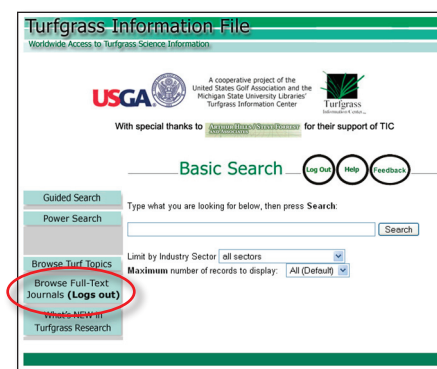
Turfgrass Information File
Worldwide Access to Turfgrass Science Information

USGA

A cooperative project of the United States Golf Association and the Michigan State University Libraries' Turfgrass Information Center

Turfgrass Information Center

With special thanks to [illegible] for their support of TIC

Basic Search

Log Out

Help

Feedback

Guided Search

Power Search

Browse Turf Topics

Browse Full-Text Journals (Logs out)

What's NEW in Turfgrass Research

Type what you are looking for below, then press Search:

Search

Limit by Industry Sector all sectors

Maximum number of records to display: All (Default)